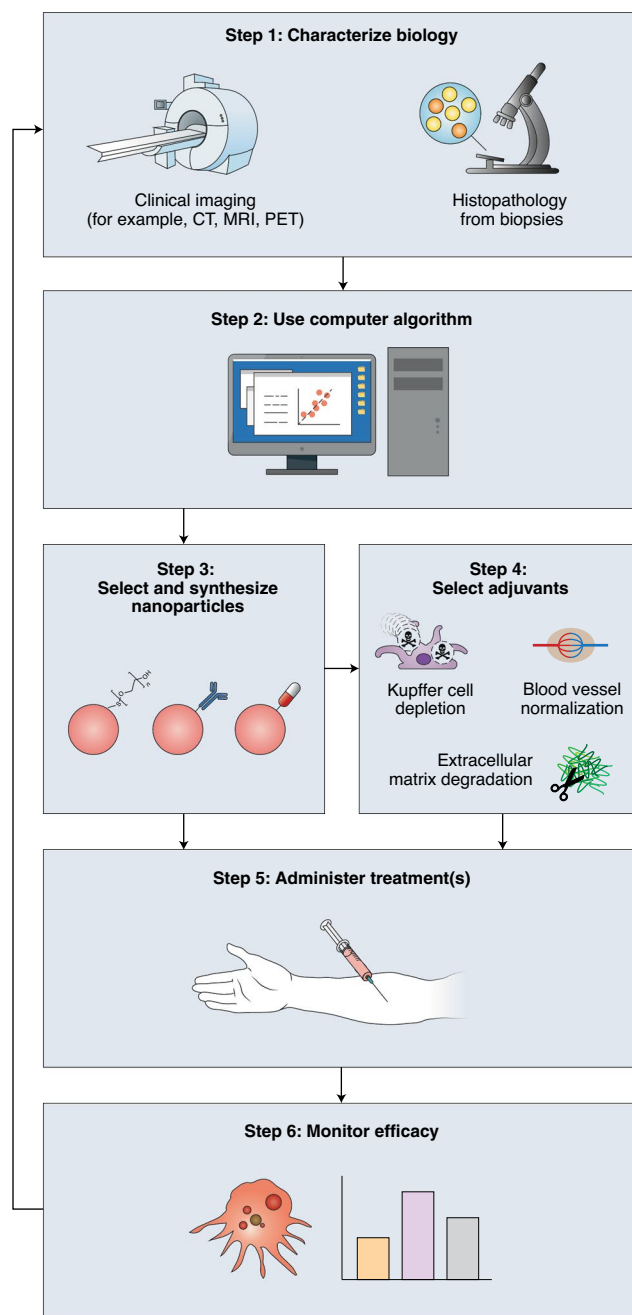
Step 1: Characterize biology

Clinical imaging (for example, CT, MRI, PET)

Histopathology from biopsies

Step 2: Use computer algorithm

Step 3: Select and synthesize nanoparticles

Step 4: Select adjuvants

Kupffer cell depletion

Blood vessel normalization

Extracellular matrix degradation

Step 5: Administer treatment(s)

Step 6: Monitor efficacy